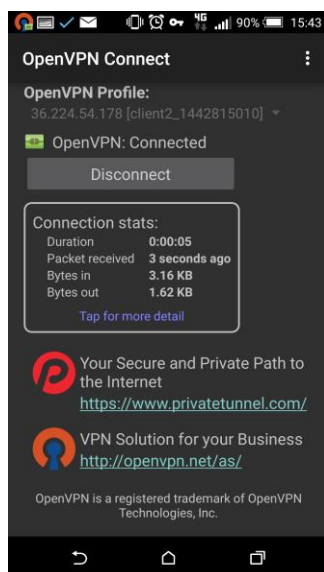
4G 90% 15:43

OpenVPN Connect

OpenVPN Profile:
36.224.54.178 [client2_1442815010]

OpenVPN: Connected

Disconnect

Connection stats:

| Duration | 0:00:05 |
|---|---|
| Packet received | 3 seconds ago |
| Bytes in | 3.16 KB |
| Bytes out | 1.62 KB |

Tap for more detail

Your Secure and Private Path to the Internet
https://www.privatetunnel.com/

VPN Solution for your Business
http://openvpn.net/as/

OpenVPN is a registered trademark of OpenVPN Technologies, Inc.